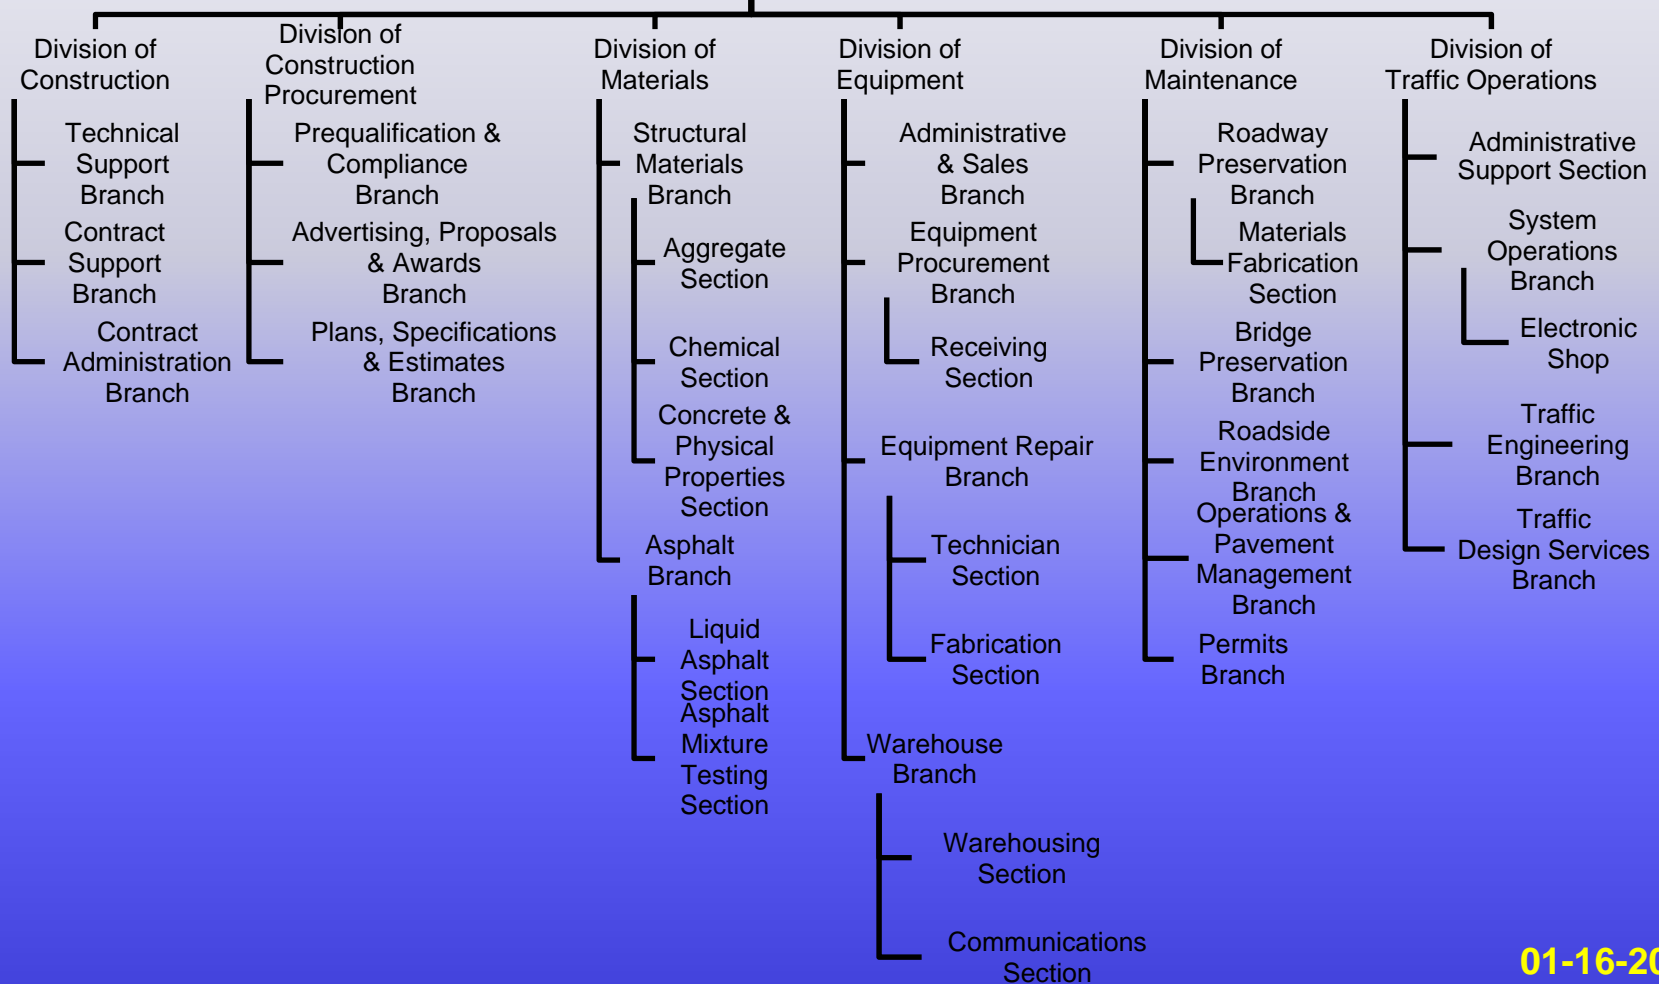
Division of Construction

Technical Support Branch

Contract Support Branch

Contract Administration Branch

Division of Construction Procurement

Prequalification & Compliance Branch

Advertising, Proposals & Awards Branch

Plans, Specifications & Estimates Branch

Division of Materials

Structural Materials Branch

Aggregate Section

Chemical Section

Concrete & Physical Properties Section

Asphalt Branch

Liquid Asphalt Section

Asphalt Mixture Testing Section

Division of Equipment

Administrative & Sales Branch

Equipment Procurement Branch

Receiving Section

Equipment Repair Branch

Technician Section

Fabrication Section

Warehouse Branch

Warehousing Section

Communications Section

Division of Maintenance

Roadway Preservation Branch

Materials Fabrication Section

Bridge Preservation Branch

Roadside Environment Branch

Operations & Pavement Management Branch

Permits Branch

Division of Traffic Operations

Administrative Support Section

System Operations Branch

Electronic Shop

Traffic Engineering Branch

Traffic Design Services Branch

01-16-2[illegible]